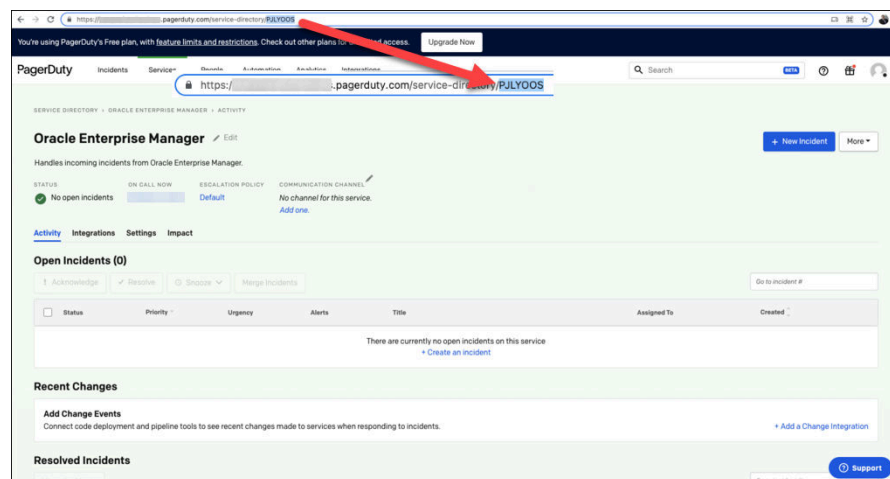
https://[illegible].pagerduty.com/service-directory/PJLYOOS

You're using PagerDuty's Free plan, with feature limits and restrictions. Check out other plans for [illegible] access. Upgrade Now

PagerDuty Incidents Services People Automation Analytics Integrations

https://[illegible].pagerduty.com/service-directory/PJLYOOS

Search BETA

SERVICE DIRECTORY › ORACLE ENTERPRISE MANAGER › ACTIVITY

Oracle Enterprise Manager Edit

+ New Incident More

Handles incoming incidents from Oracle Enterprise Manager.

STATUS
No open incidents

ON CALL NOW

ESCALATION POLICY
Default

COMMUNICATION CHANNEL
No channel for this service.
Add one.

Activity Integrations Settings Impact

Open Incidents (0)

Acknowledge Resolve Snooze Merge Incidents

Go to incident #

| Status | Priority | Urgency | Alerts | Title | Assigned To | Created |
|---|---|---|---|---|---|---|
| There are currently no open incidents on this service + Create an incident | | | | | | |

Recent Changes

Add Change Events
Connect code deployment and pipeline tools to see recent changes made to services when responding to incidents.

+ Add a Change Integration

Resolved Incidents

Support